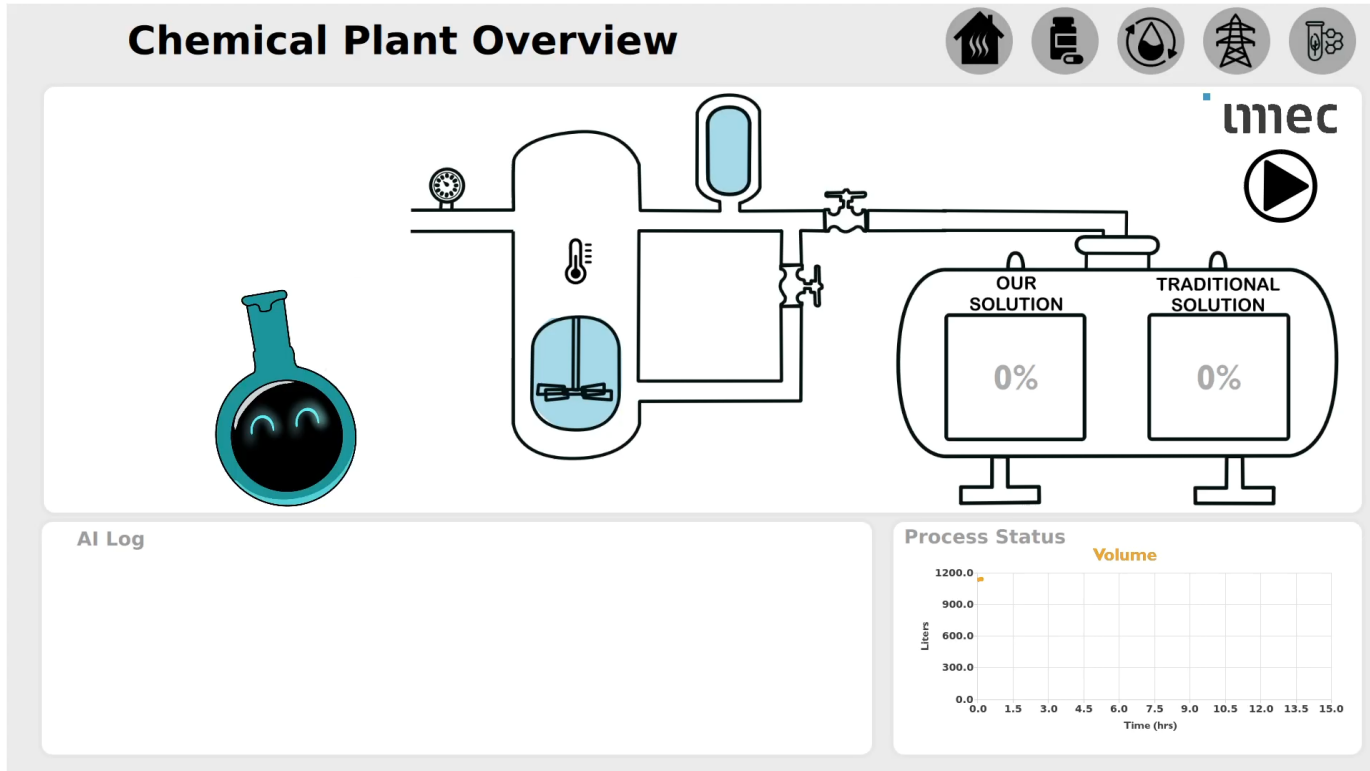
Chemical Plant Overview

imec

OUR SOLUTION

0%

TRADITIONAL SOLUTION

0%

AI Log

Process Status

Volume

1200.0
900.0
600.0
300.0
0.0

Liters

0.0 1.5 3.0 4.5 6.0 7.5 9.0 10.5 12.0 13.5 15.0

Time (hrs)